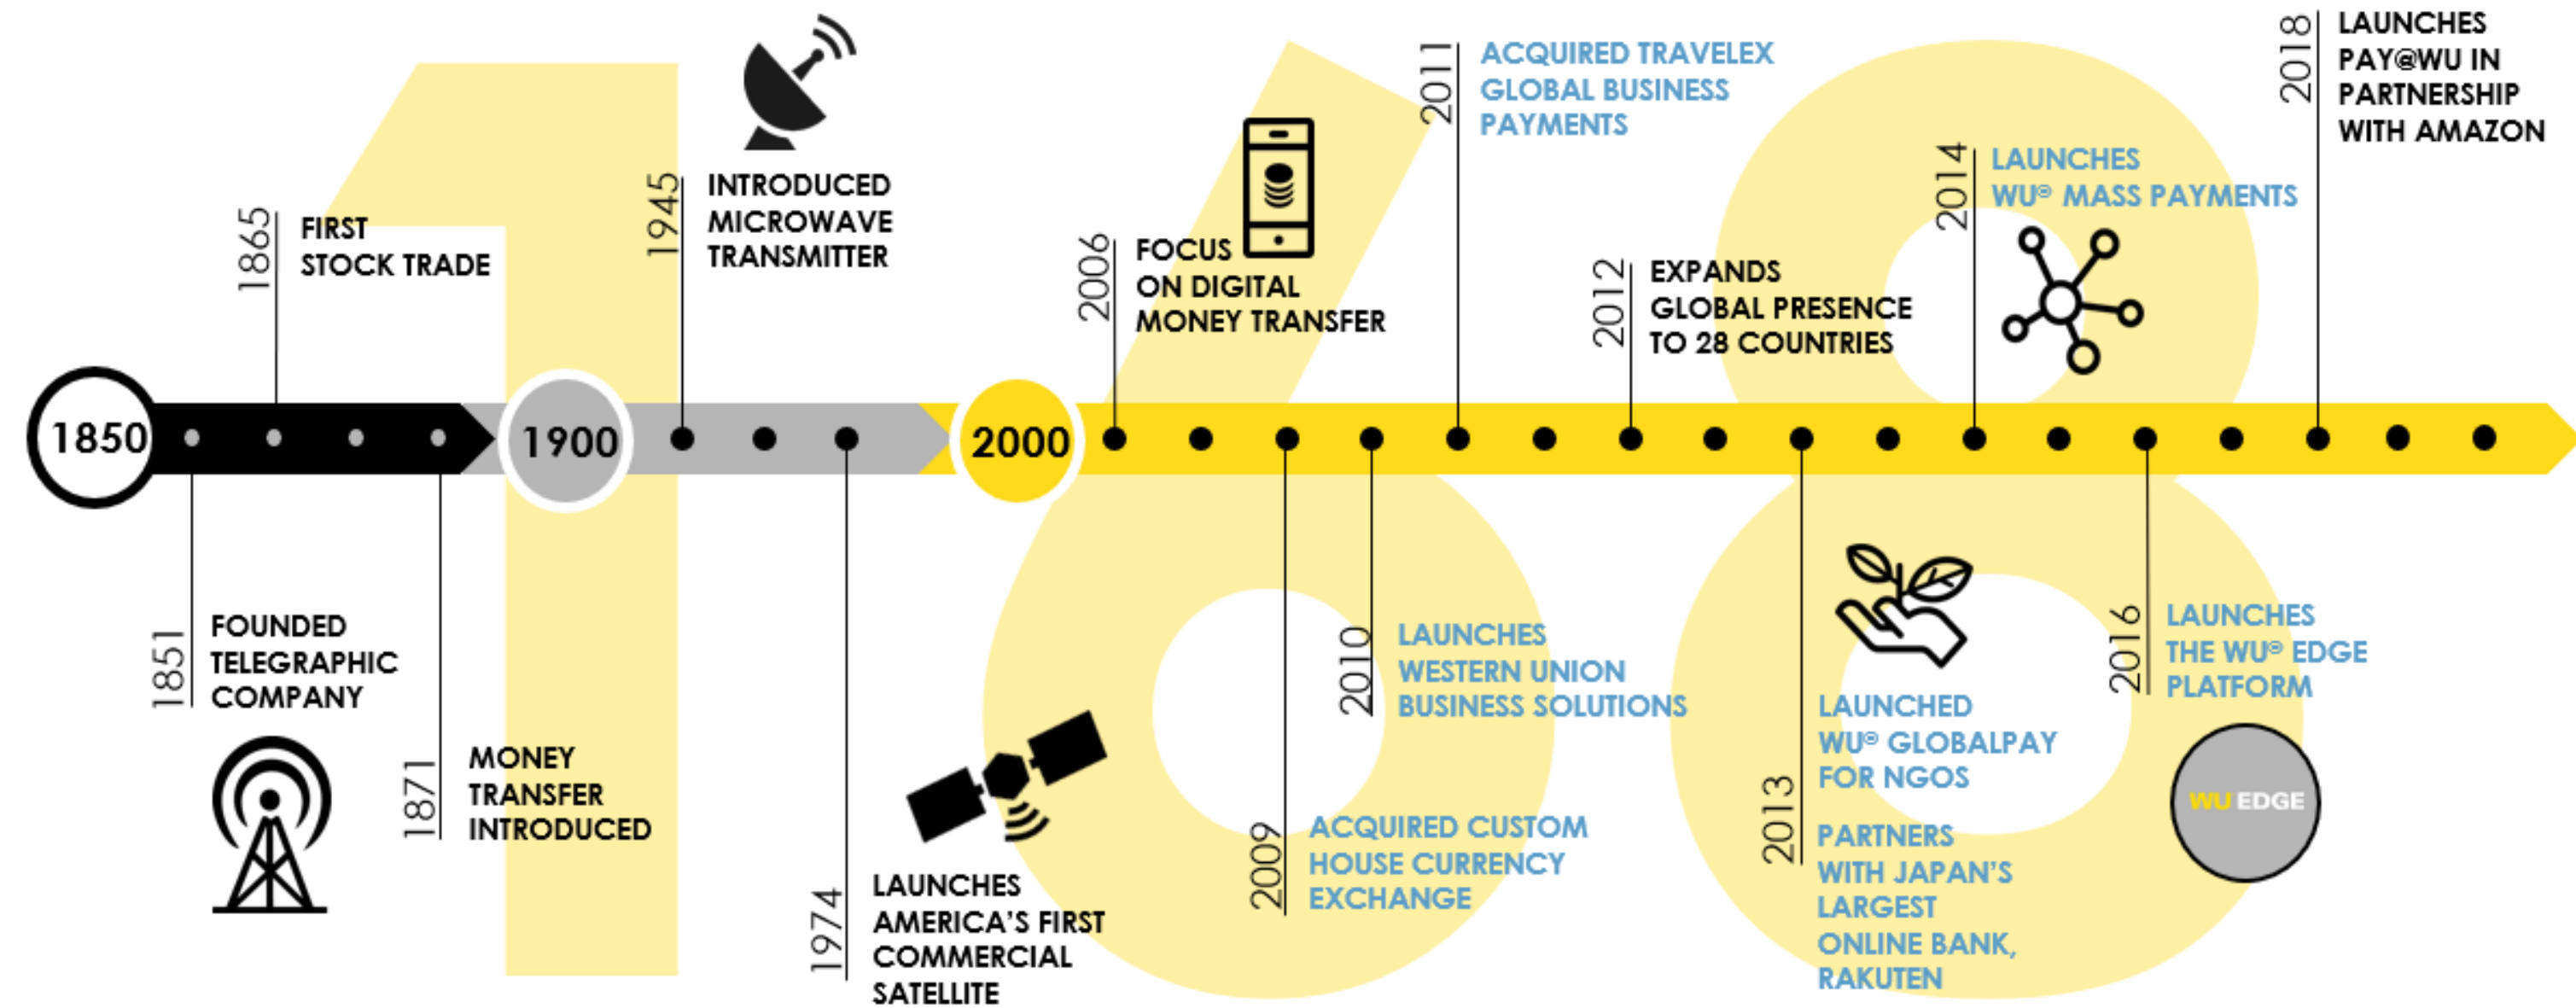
1850

1900

2000

1865 FIRST STOCK TRADE

1945 INTRODUCED MICROWAVE TRANSMITTER

2006 FOCUS ON DIGITAL MONEY TRANSFER

2011 ACQUIRED TRAVELEX GLOBAL BUSINESS PAYMENTS

2012 EXPANDS GLOBAL PRESENCE TO 28 COUNTRIES

2014 LAUNCHES WU® MASS PAYMENTS

2018 LAUNCHES PAY@WU IN PARTNERSHIP WITH AMAZON

1851 FOUNDED TELEGRAPHIC COMPANY

1871 MONEY TRANSFER INTRODUCED

1974 LAUNCHES AMERICA'S FIRST COMMERCIAL SATELLITE

2009 ACQUIRED CUSTOM HOUSE CURRENCY EXCHANGE

2010 LAUNCHES WESTERN UNION BUSINESS SOLUTIONS

2013 LAUNCHED WU® GLOBALPAY FOR NGOS

PARTNERS WITH JAPAN'S LARGEST ONLINE BANK, RAKUTEN

2016 LAUNCHES THE WU® EDGE PLATFORM

WU EDGE